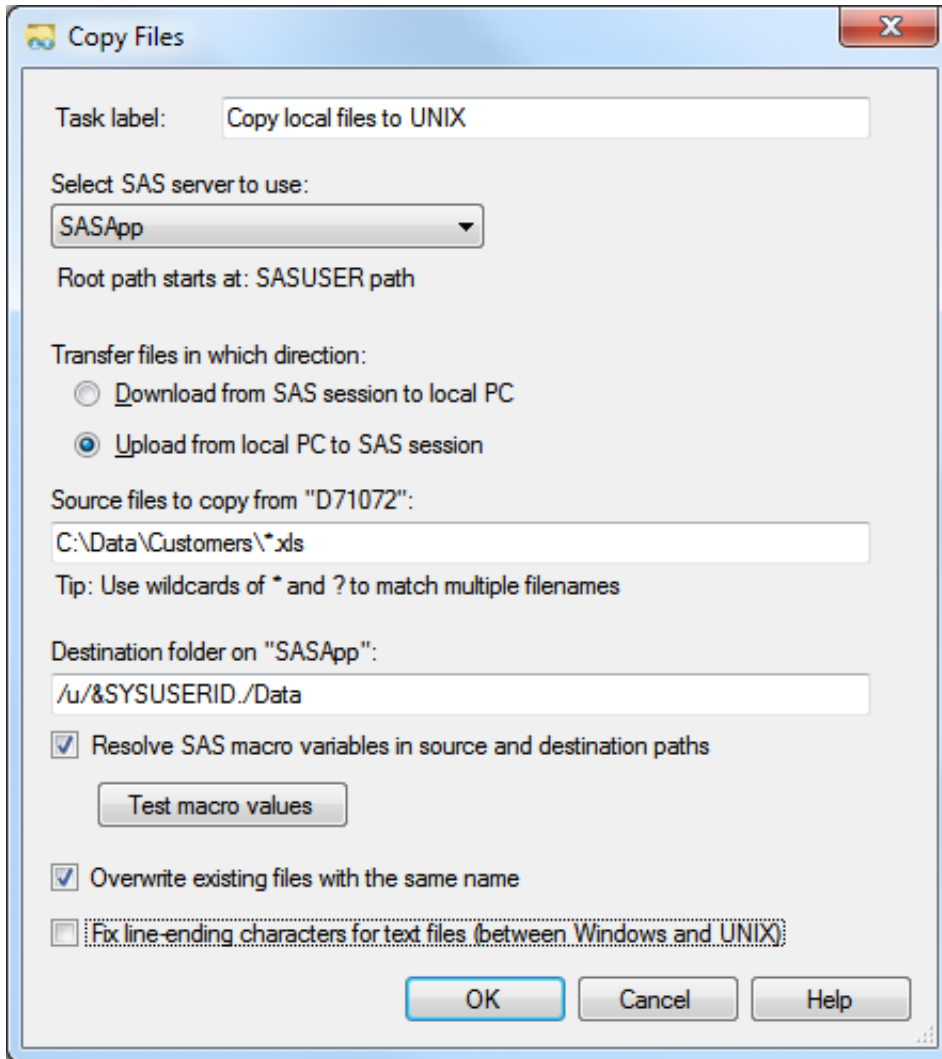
Copy Files

X

Task label: Copy local files to UNIX

Select SAS server to use:

SASApp

Root path starts at: SASUSER path

Transfer files in which direction:

Download from SAS session to local PC

Upload from local PC to SAS session

Source files to copy from "D71072":

C:\Data\Customers\*.xls

Tip: Use wildcards of * and ? to match multiple filenames

Destination folder on "SASApp":

/u/&SYSUSERID./Data

Resolve SAS macro variables in source and destination paths

Test macro values

Overwrite existing files with the same name

Fix line-ending characters for text files (between Windows and UNIX)

OK Cancel Help